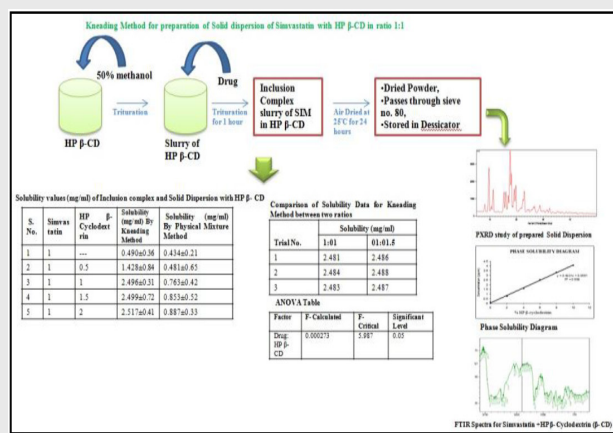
Kneading Method for preparation of Solid dispersion of Simvastatin with HP β-CD in ratio 1:1

50% methanol

Drug

HP β-CD

Trituration

Slurry of HP β-CD

Trituration for 1 hour

Inclusion Complex slurry of SIM in HP β-CD

Air Dried at 25C for 24 hours

•Dried Powder,
•Passes through sieve no. 80,
•Stored in Dessicator

Solubility values (mg/ml) of Inclusion complex and Solid Dispersion with HP β- CD

| S. No. | Simvastatin | HP β-Cyclodextrin | Solubility (mg/ml) By Kneading Method | Solubility (mg/ml) By Physical Mixture Method |
|---|---|---|---|---|
| 1 | 1 | --- | 0.490±0.36 | 0.434±0.21 |
| 2 | 1 | 0.5 | 1.428±0.84 | 0.481±0.65 |
| 3 | 1 | 1 | 2.496±0.31 | 0.763±0.42 |
| 4 | 1 | 1.5 | 2.499±0.72 | 0.853±0.52 |
| 5 | 1 | 2 | 2.517±0.41 | 0.887±0.33 |

Comparison of Solubility Data for Kneading Method between two ratios

| Trial No. | Solubility (mg/ml) 1:01 | 01:01.5 |
|---|---|---|
| 1 | 2.481 | 2.486 |
| 2 | 2.484 | 2.488 |
| 3 | 2.483 | 2.487 |

ANOVA Table

| Factor | F- Calculated | F- Critical | Significant Level |
|---|---|---|---|
| Drug: HP β-CD | 0.000273 | 5.987 | 0.05 |

PXRD study of prepared Solid Dispersion

PHASE SOLUBILITY DIAGRAM

Phase Solubility Diagram

FTIR Spectra for Simvastatin +HP β- Cyclodextrin (β- CD)